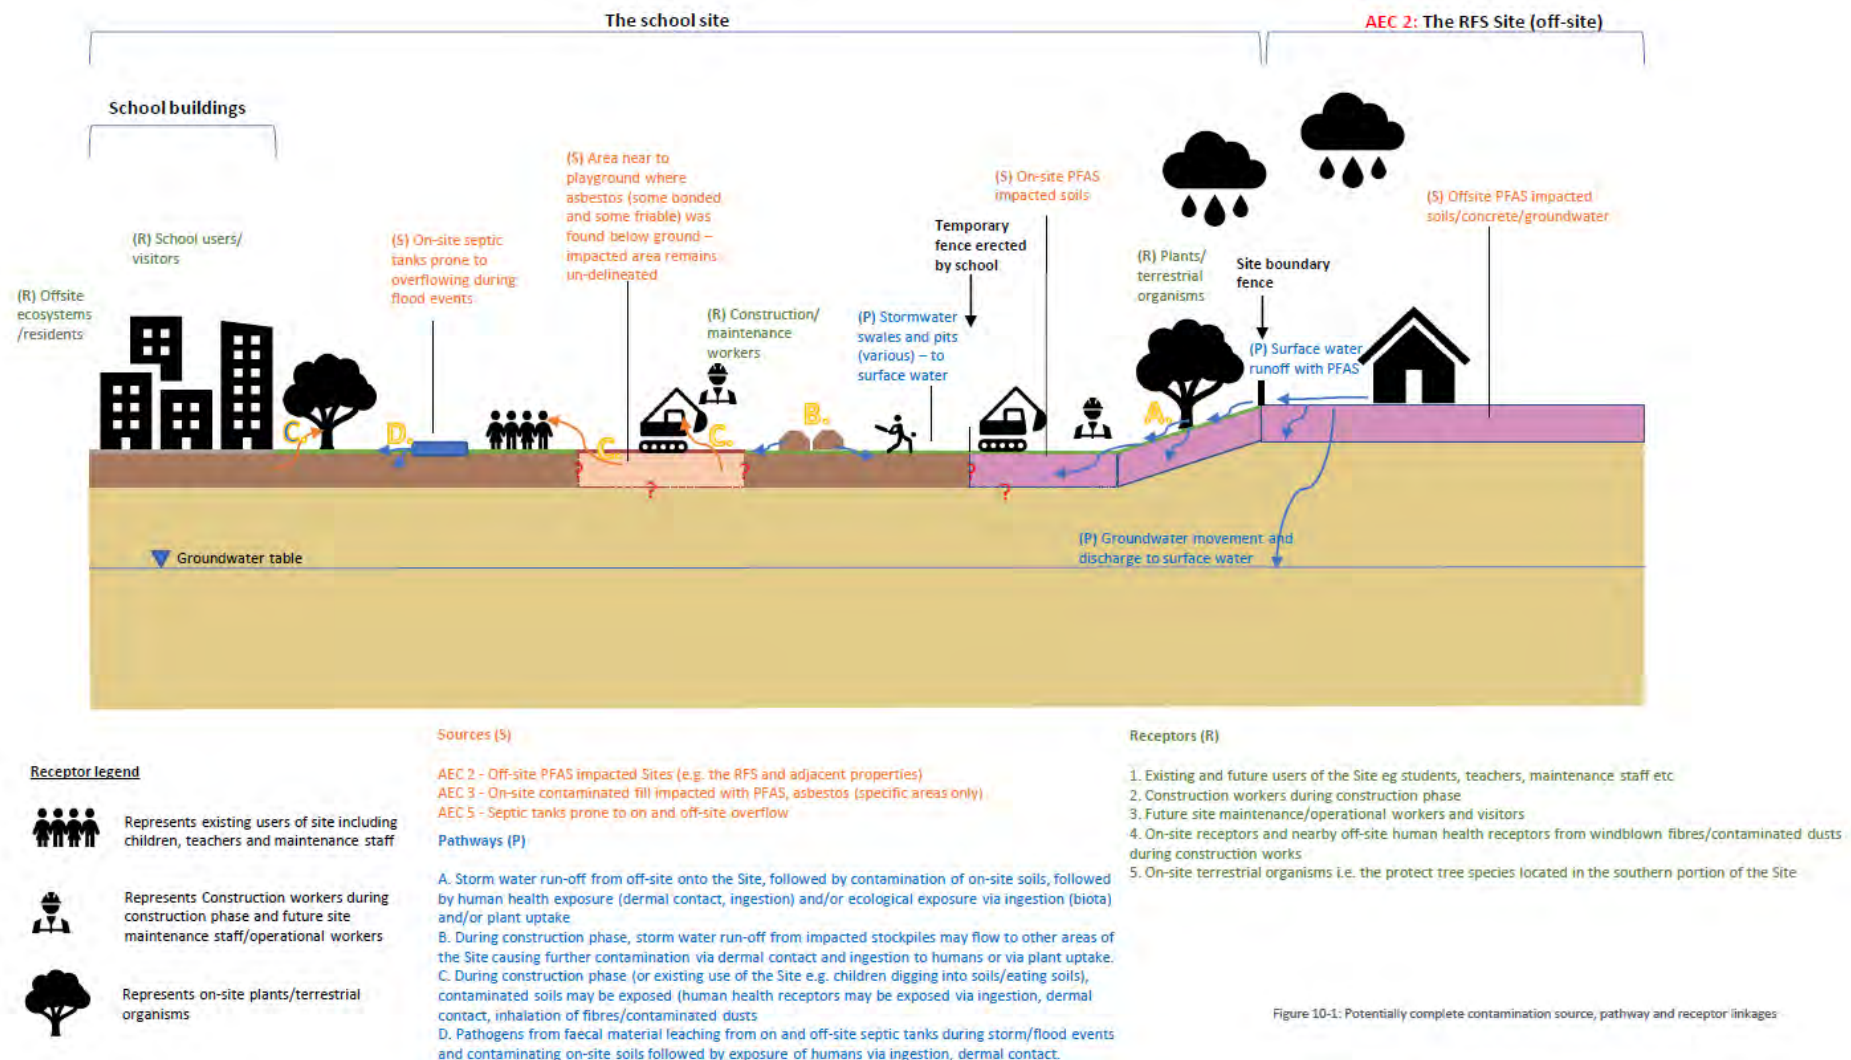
The school site

AEC 2: The RFS Site (off-site)

School buildings

(R) School users/ visitors

(R) Offsite ecosystems /residents

(S) On-site septic tanks prone to overflowing during flood events

(S) Area near to playground where asbestos (some bonded and some friable) was found below ground – impacted area remains un-delineated

(R) Construction/ maintenance workers

(P) Stormwater swales and pits (various) – to surface water

Temporary fence erected by school

(S) On-site PFAS impacted soils

(R) Plants/ terrestrial organisms

Site boundary fence

(P) Surface water runoff with PFAS

(S) Offsite PFAS impacted soils/concrete/groundwater

C. D. C C. B. A.

?

Groundwater table

(P) Groundwater movement and discharge to surface water

Receptor legend

Represents existing users of site including children, teachers and maintenance staff

Represents Construction workers during construction phase and future site maintenance staff/operational workers

Represents on-site plants/terrestrial organisms

Sources (S)

AEC 2 - Off-site PFAS impacted Sites (e.g. the RFS and adjacent properties)
AEC 3 - On-site contaminated fill impacted with PFAS, asbestos (specific areas only)
AEC 5 - Septic tanks prone to on and off-site overflow

Pathways (P)

A. Storm water run-off from off-site onto the Site, followed by contamination of on-site soils, followed by human health exposure (dermal contact, ingestion) and/or ecological exposure via ingestion (biota) and/or plant uptake
B. During construction phase, storm water run-off from impacted stockpiles may flow to other areas of the Site causing further contamination via dermal contact and ingestion to humans or via plant uptake.
C. During construction phase (or existing use of the Site e.g. children digging into soils/eating soils), contaminated soils may be exposed (human health receptors may be exposed via ingestion, dermal contact, inhalation of fibres/contaminated dusts
D. Pathogens from faecal material leaching from on and off-site septic tanks during storm/flood events and contaminating on-site soils followed by exposure of humans via ingestion, dermal contact.

Receptors (R)

1. Existing and future users of the Site eg students, teachers, maintenance staff etc
2. Construction workers during construction phase
3. Future site maintenance/operational workers and visitors
4. On-site receptors and nearby off-site human health receptors from windblown fibres/contaminated dusts during construction works
5. On-site terrestrial organisms i.e. the protect tree species located in the southern portion of the Site

Figure 10-1: Potentially complete contamination source, pathway and receptor linkages